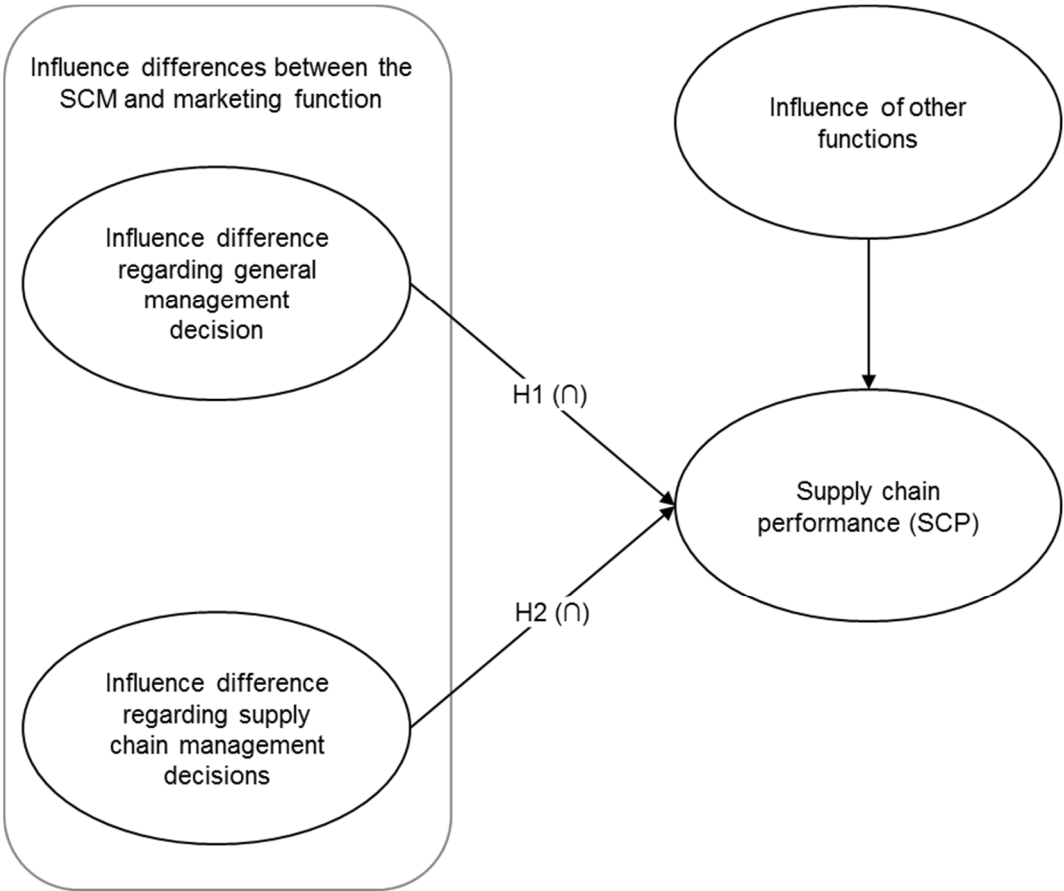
Influence differences between the SCM and marketing function

Influence difference regarding general management decision

Influence difference regarding supply chain management decisions

Influence of other functions

H1 (∩)

H2 (∩)

Supply chain performance (SCP)